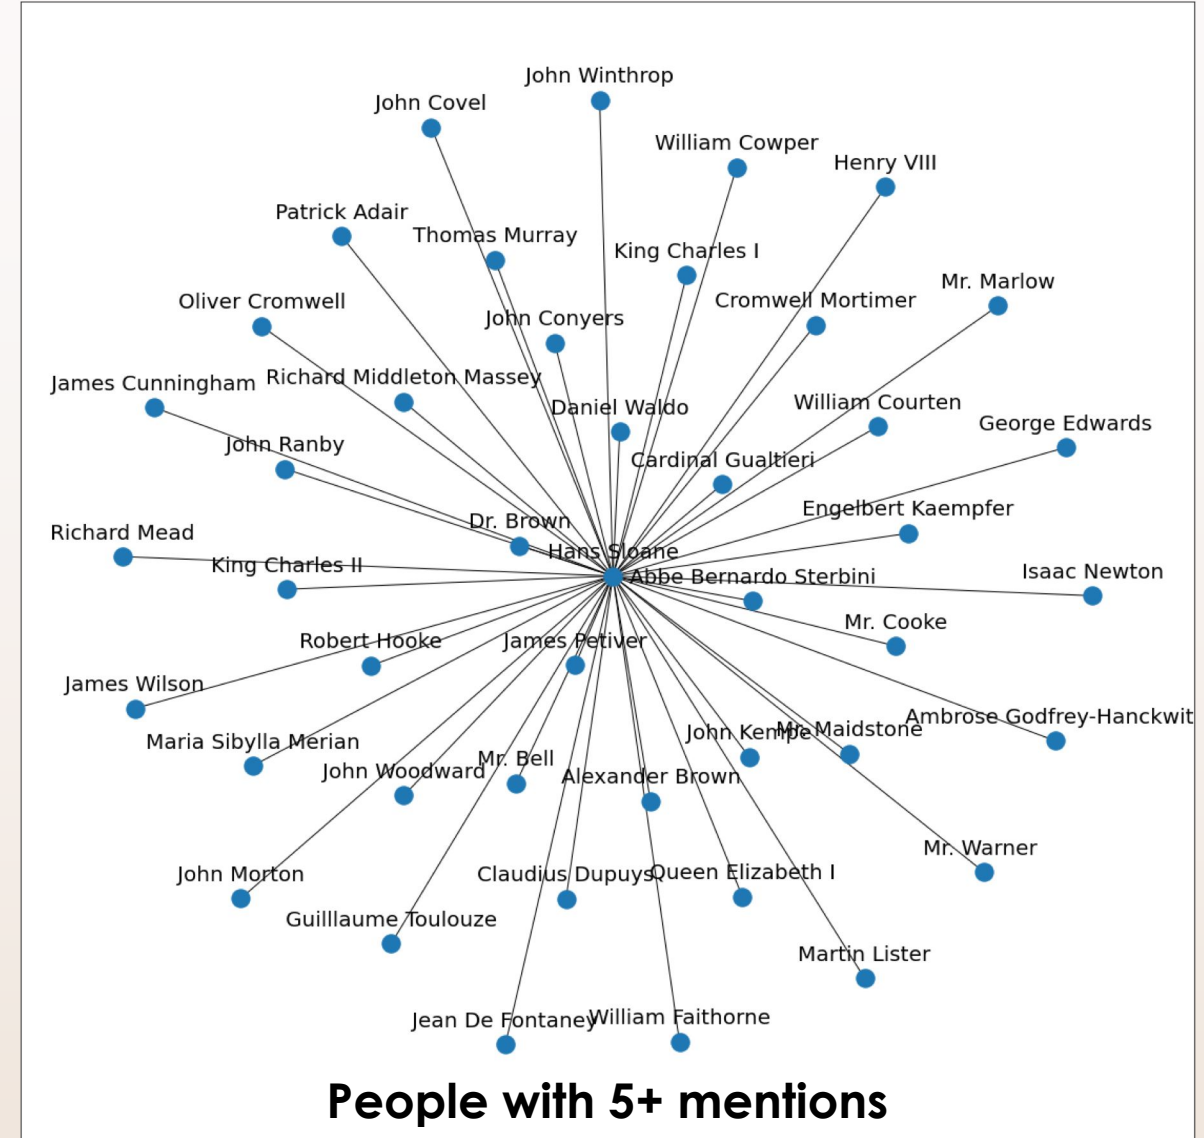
John Winthrop
John Covel
William Cowper
Henry VIII
Patrick Adair
Thomas Murray
King Charles I
Mr. Marlow
Oliver Cromwell
Cromwell Mortimer
John Conyers
James Cunningham
Richard Middleton Massey
Daniel Waldo
William Courten
George Edwards
John Ranby
Cardinal Gualtieri
Engelbert Kaempfer
Dr. Brown
Richard Mead
Hans Sloane
King Charles II
Abbe Bernardo Sterbini
Isaac Newton
Mr. Cooke
Robert Hooke
James Petiver
James Wilson
Ambrose Godfrey-Hanckwit
John Kempe
Mr. Maidstone
Maria Sibylla Merian
Mr. Bell
John Woodward
Alexander Brown
Mr. Warner
John Morton
Claudius Dupuys
Queen Elizabeth I
Guilllaume Toulouze
Martin Lister
Jean De Fontaney
William Faithorne
People with 5+ mentions